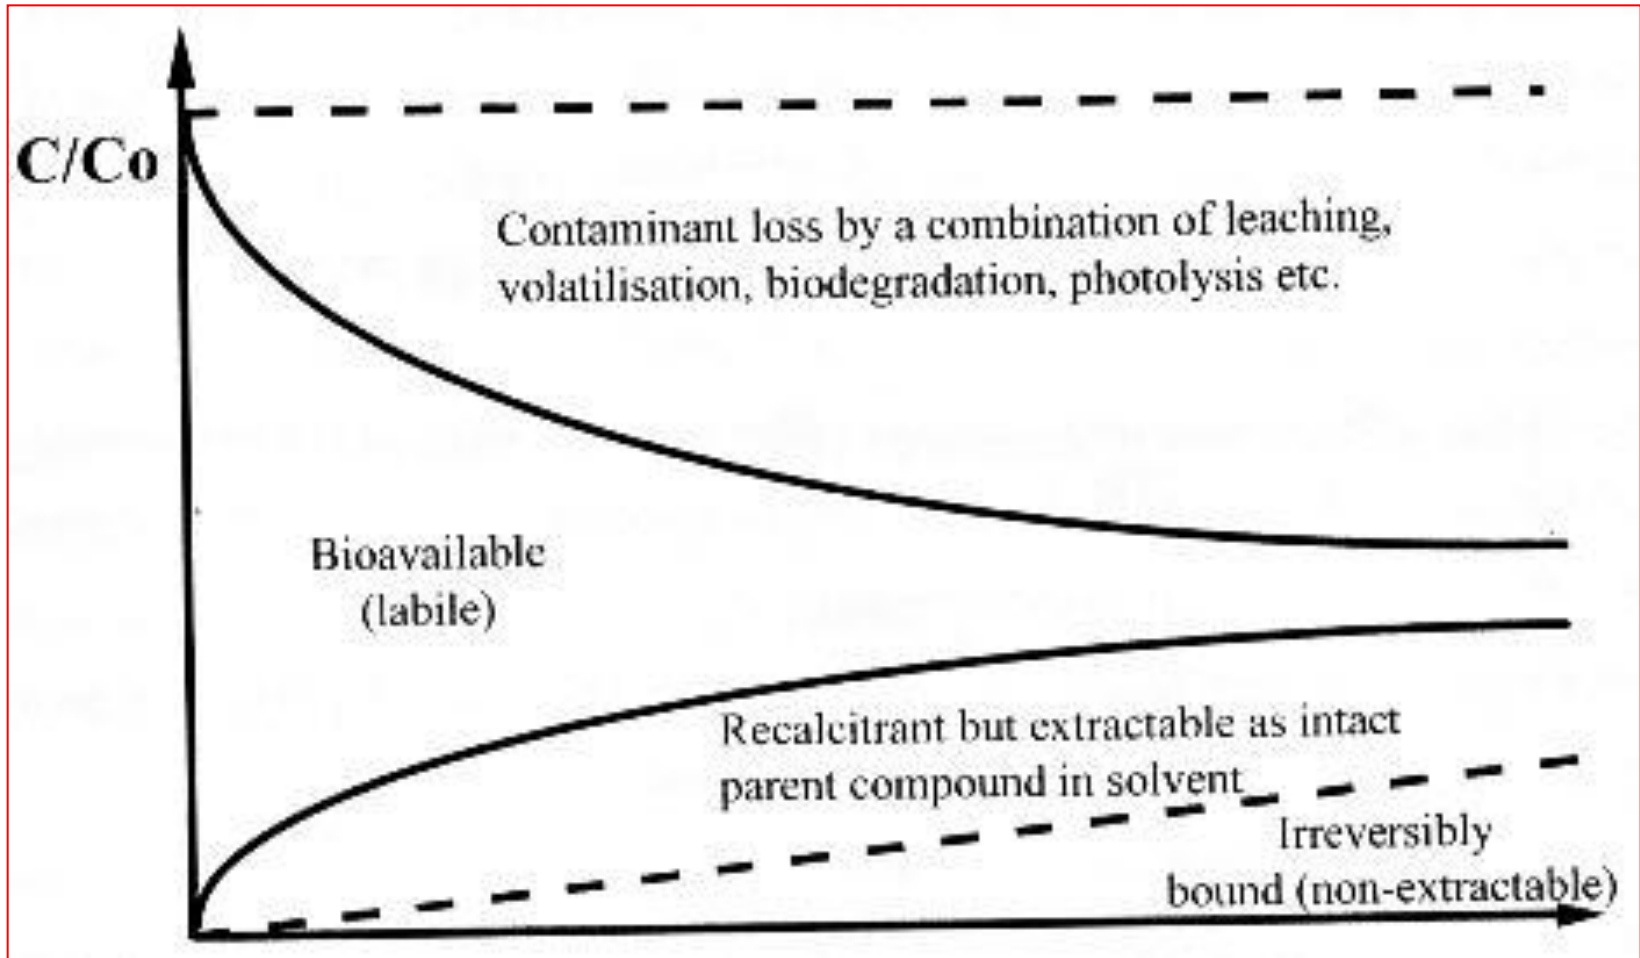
C/Co

Contaminant loss by a combination of leaching, volatilisation, biodegradation, photolysis etc.

Bioavailable (labile)

Recalcitrant but extractable as intact parent compound in solvent

Irreversibly bound (non-extractable)